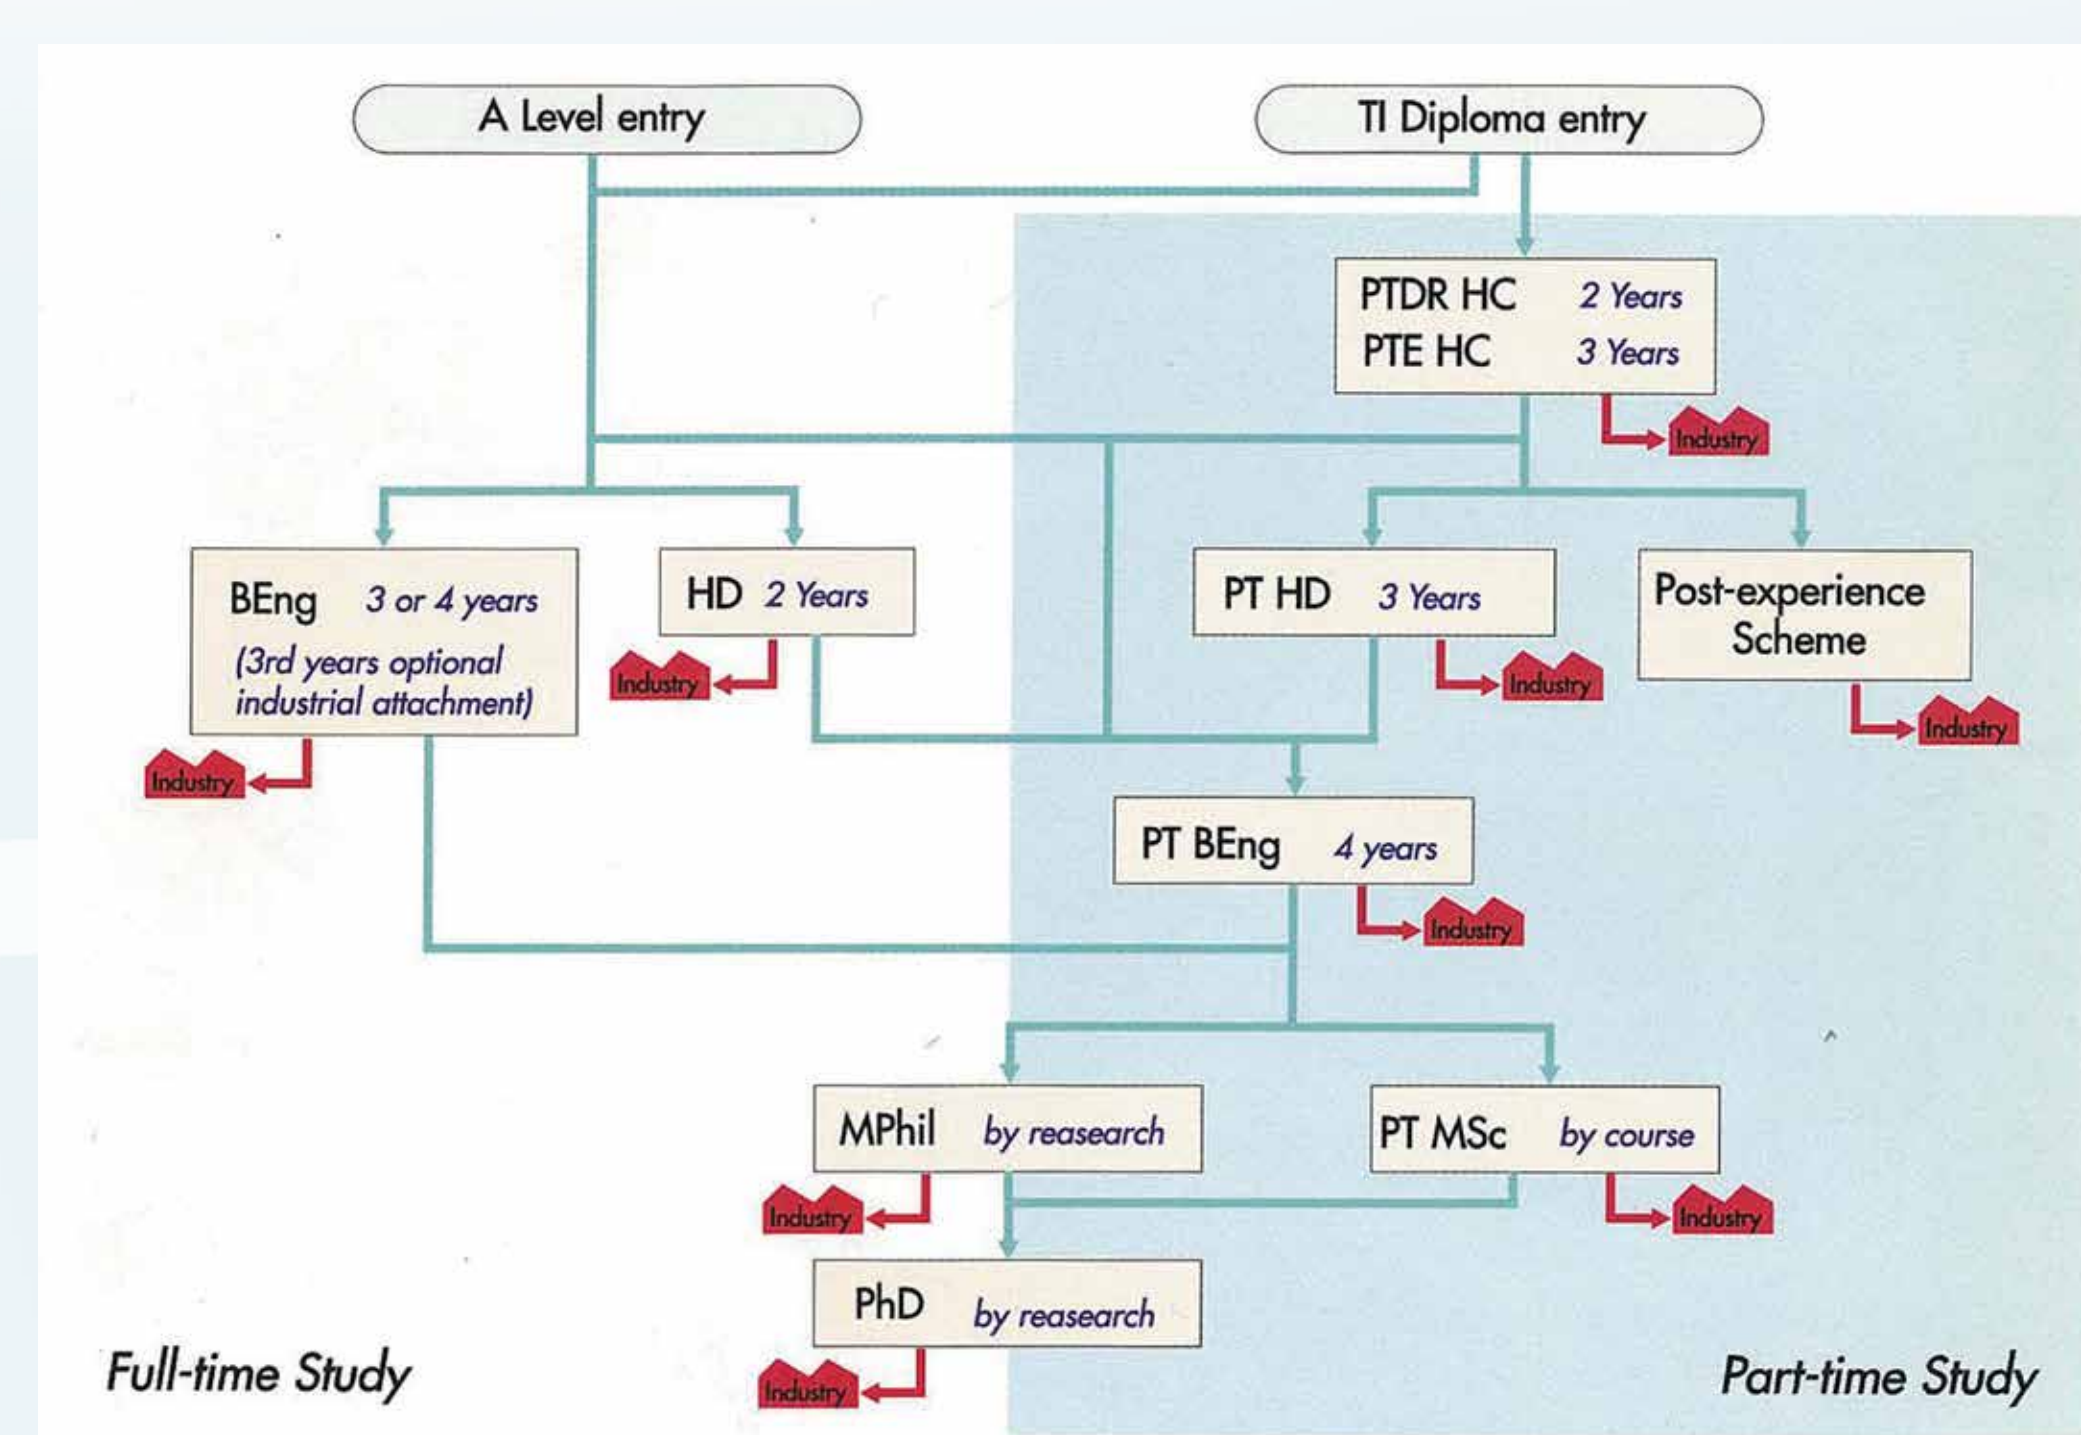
A Level entry

TI Diploma entry

PTDR HC 2 Years
PTE HC 3 Years

Industry

BEng 3 or 4 years
(3rd years optional industrial attachment)

Industry

HD 2 Years

Industry

PT HD 3 Years

Industry

Post-experience Scheme

Industry

PT BEng 4 years

Industry

MPhil by reasearch

Industry

PT MSc by course

Industry

PhD by reasearch

Industry

Full-time Study

Part-time Study